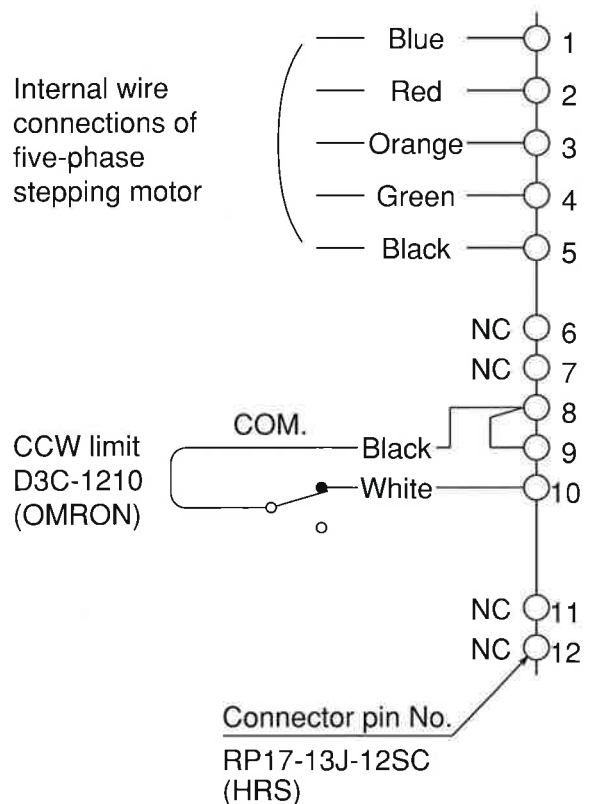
Internal wire connections of five-phase stepping motor

Blue 1
Red 2
Orange 3
Green 4
Black 5
NC 6
NC 7
8
9
COM.
CCW limit D3C-1210 (OMRON)
Black
White 10
NC 11
NC 12

Connector pin No.
RP17-13J-12SC (HRS)